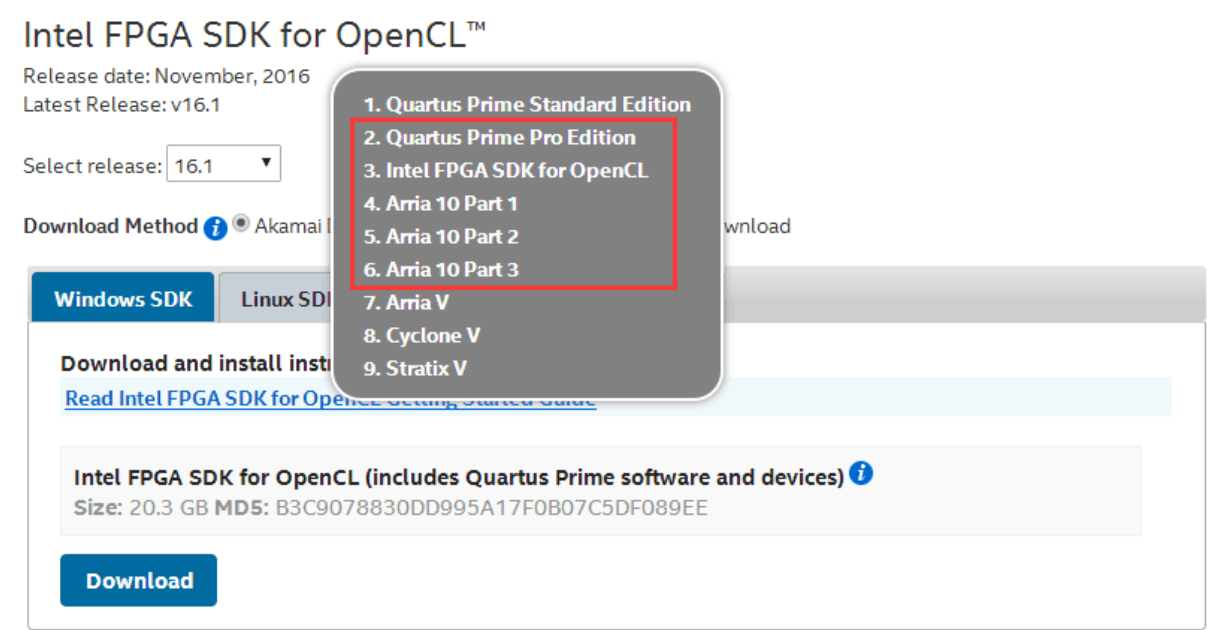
Intel FPGA SDK for OpenCL™

Release date: November, 2016
Latest Release: v16.1

Select release: 16.1

Download Method Akamai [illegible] wnload

1. Quartus Prime Standard Edition
2. Quartus Prime Pro Edition
3. Intel FPGA SDK for OpenCL
4. Arria 10 Part 1
5. Arria 10 Part 2
6. Arria 10 Part 3
7. Arria V
8. Cyclone V
9. Stratix V

Windows SDK | Linux SD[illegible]

Download and install instr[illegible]
Read Intel FPGA SDK for Open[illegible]

Intel FPGA SDK for OpenCL (includes Quartus Prime software and devices)
Size: 20.3 GB MD5: B3C9078830DD995A17F0B07C5DF089EE

Download